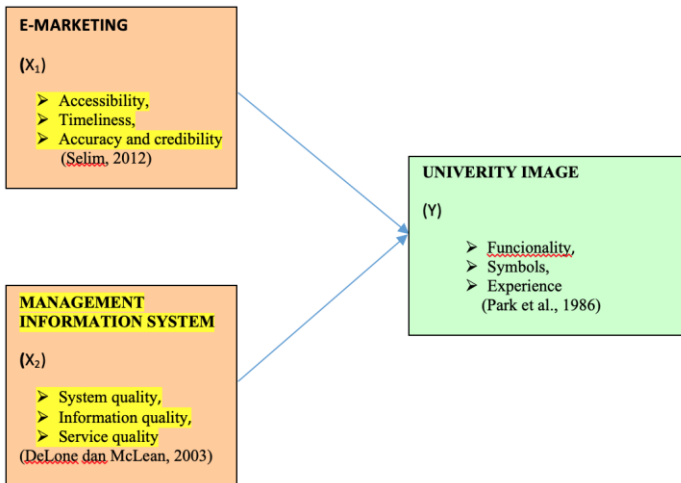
E-MARKETING

($X_1$)

➢ Accessibility,
➢ Timeliness,
➢ Accuracy and credibility
(Selim, 2012)

MANAGEMENT INFORMATION SYSTEM

($X_2$)

➢ System quality,
➢ Information quality,
➢ Service quality
(DeLone dan McLean, 2003)

UNIVERITY IMAGE

(Y)

➢ Funcionality,
➢ Symbols,
➢ Experience
(Park et al., 1986)